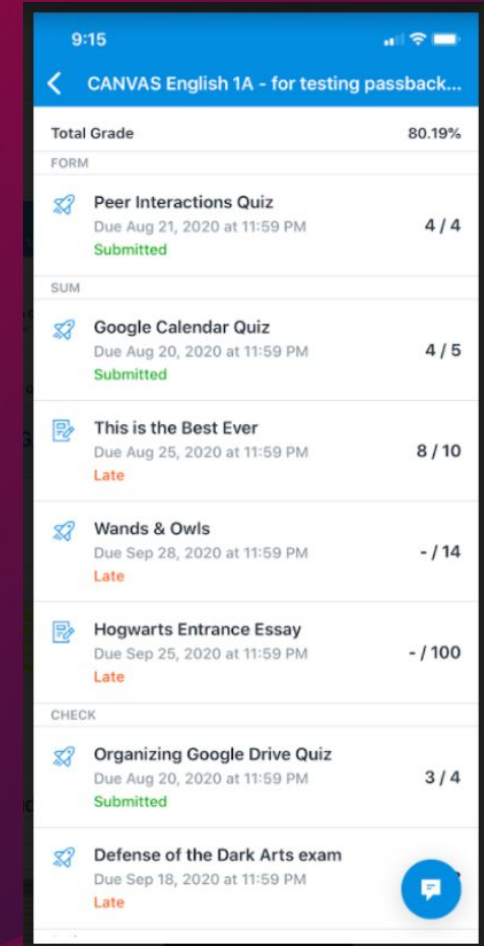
9:15

CANVAS English 1A - for testing passback...

Total Grade 80.19%

FORM

Peer Interactions Quiz
Due Aug 21, 2020 at 11:59 PM
Submitted
4 / 4

SUM

Google Calendar Quiz
Due Aug 20, 2020 at 11:59 PM
Submitted
4 / 5

This is the Best Ever
Due Aug 25, 2020 at 11:59 PM
Late
8 / 10

Wands & Owls
Due Sep 28, 2020 at 11:59 PM
Late
- / 14

Hogwarts Entrance Essay
Due Sep 25, 2020 at 11:59 PM
Late
- / 100

CHECK

Organizing Google Drive Quiz
Due Aug 20, 2020 at 11:59 PM
Submitted
3 / 4

Defense of the Dark Arts exam
Due Sep 18, 2020 at 11:59 PM
Late